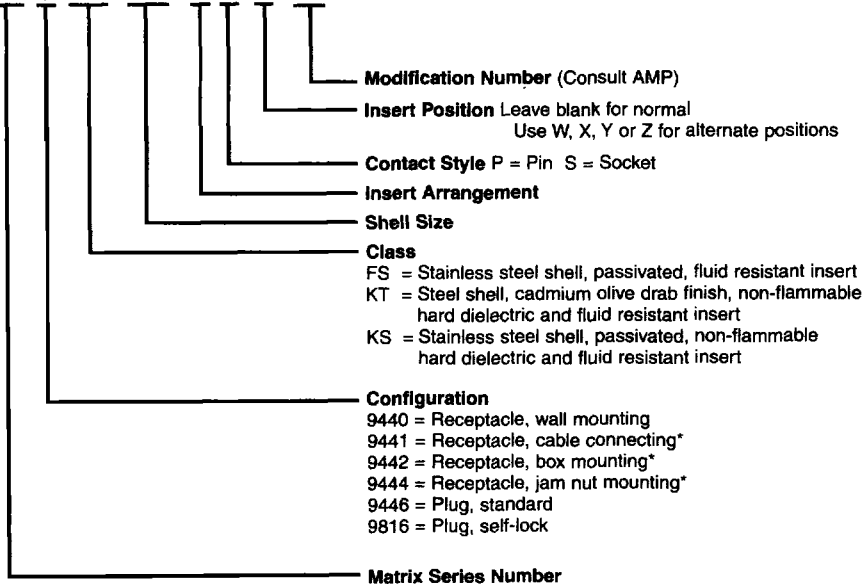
Modification Number (Consult AMP)

Insert Position Leave blank for normal
Use W, X, Y or Z for alternate positions

Contact Style P = Pin S = Socket

Insert Arrangement

Shell Size

Class
FS = Stainless steel shell, passivated, fluid resistant insert
KT = Steel shell, cadmium olive drab finish, non-flammable hard dielectric and fluid resistant insert
KS = Stainless steel shell, passivated, non-flammable hard dielectric and fluid resistant insert

Configuration
9440 = Receptacle, wall mounting
9441 = Receptacle, cable connecting*
9442 = Receptacle, box mounting*
9444 = Receptacle, jam nut mounting*
9446 = Plug, standard
9816 = Plug, self-lock

Matrix Series Number